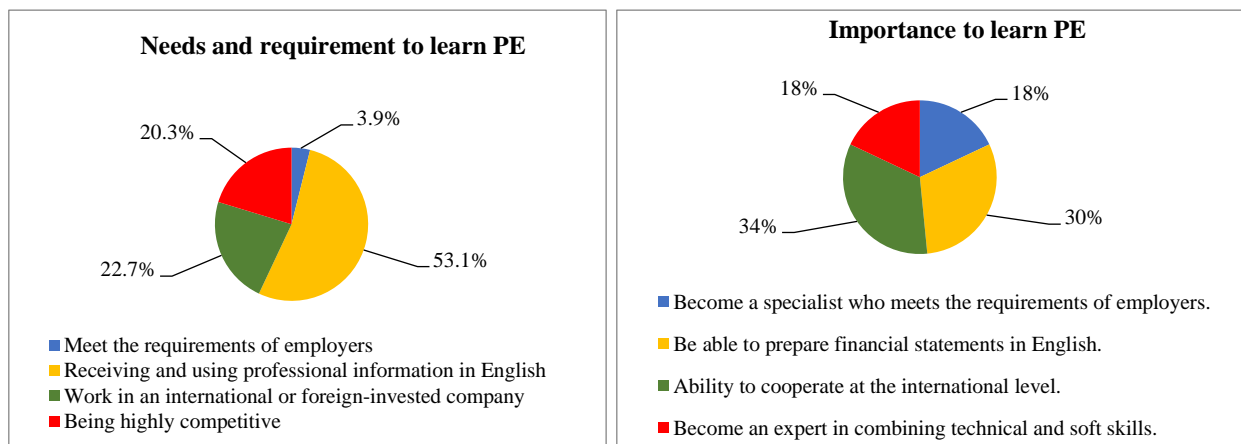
Needs and requirement to learn PE

20.3%

3.9%

22.7%

53.1%

Meet the requirements of employers
Receiving and using professional information in English
Work in an international or foreign-invested company
Being highly competitive

Importance to learn PE

18%

18%

34%

30%

Become a specialist who meets the requirements of employers.

Be able to prepare financial statements in English.

Ability to cooperate at the international level.

Become an expert in combining technical and soft skills.